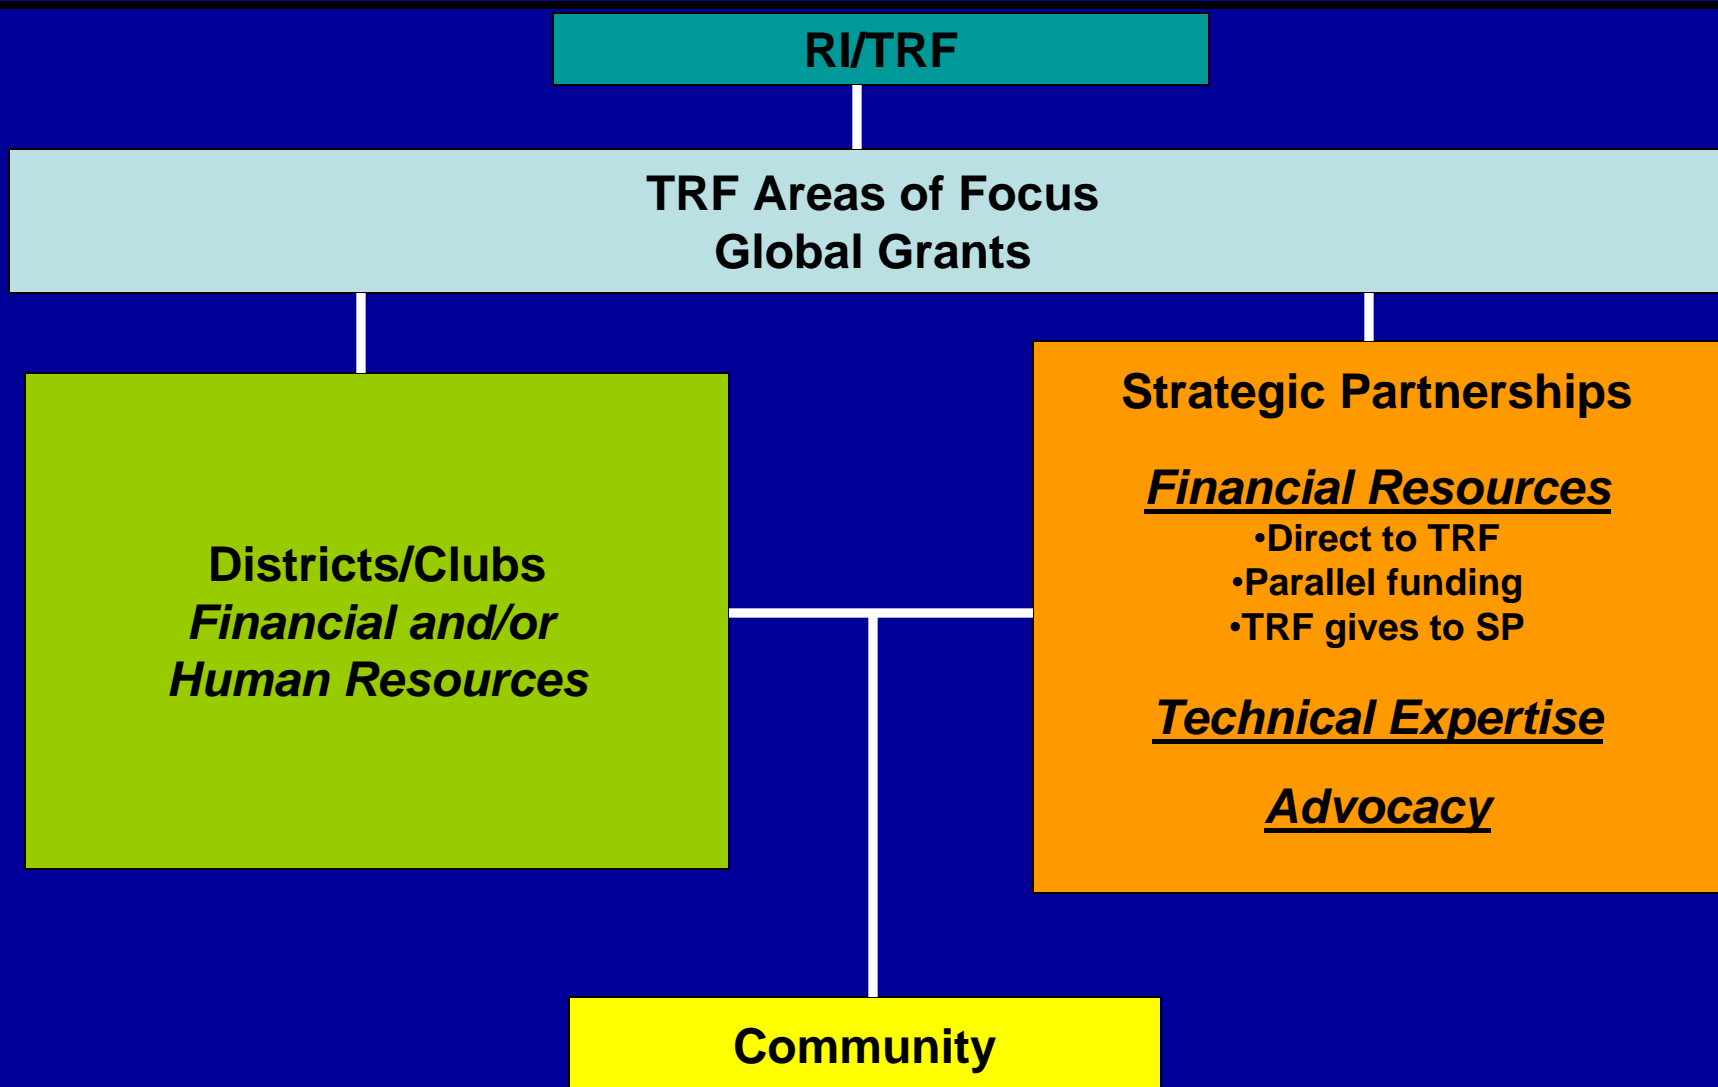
RI/TRF

TRF Areas of Focus
Global Grants

Districts/Clubs
Financial and/or
Human Resources

Strategic Partnerships

Financial Resources
•Direct to TRF
•Parallel funding
•TRF gives to SP

Technical Expertise

Advocacy

Community